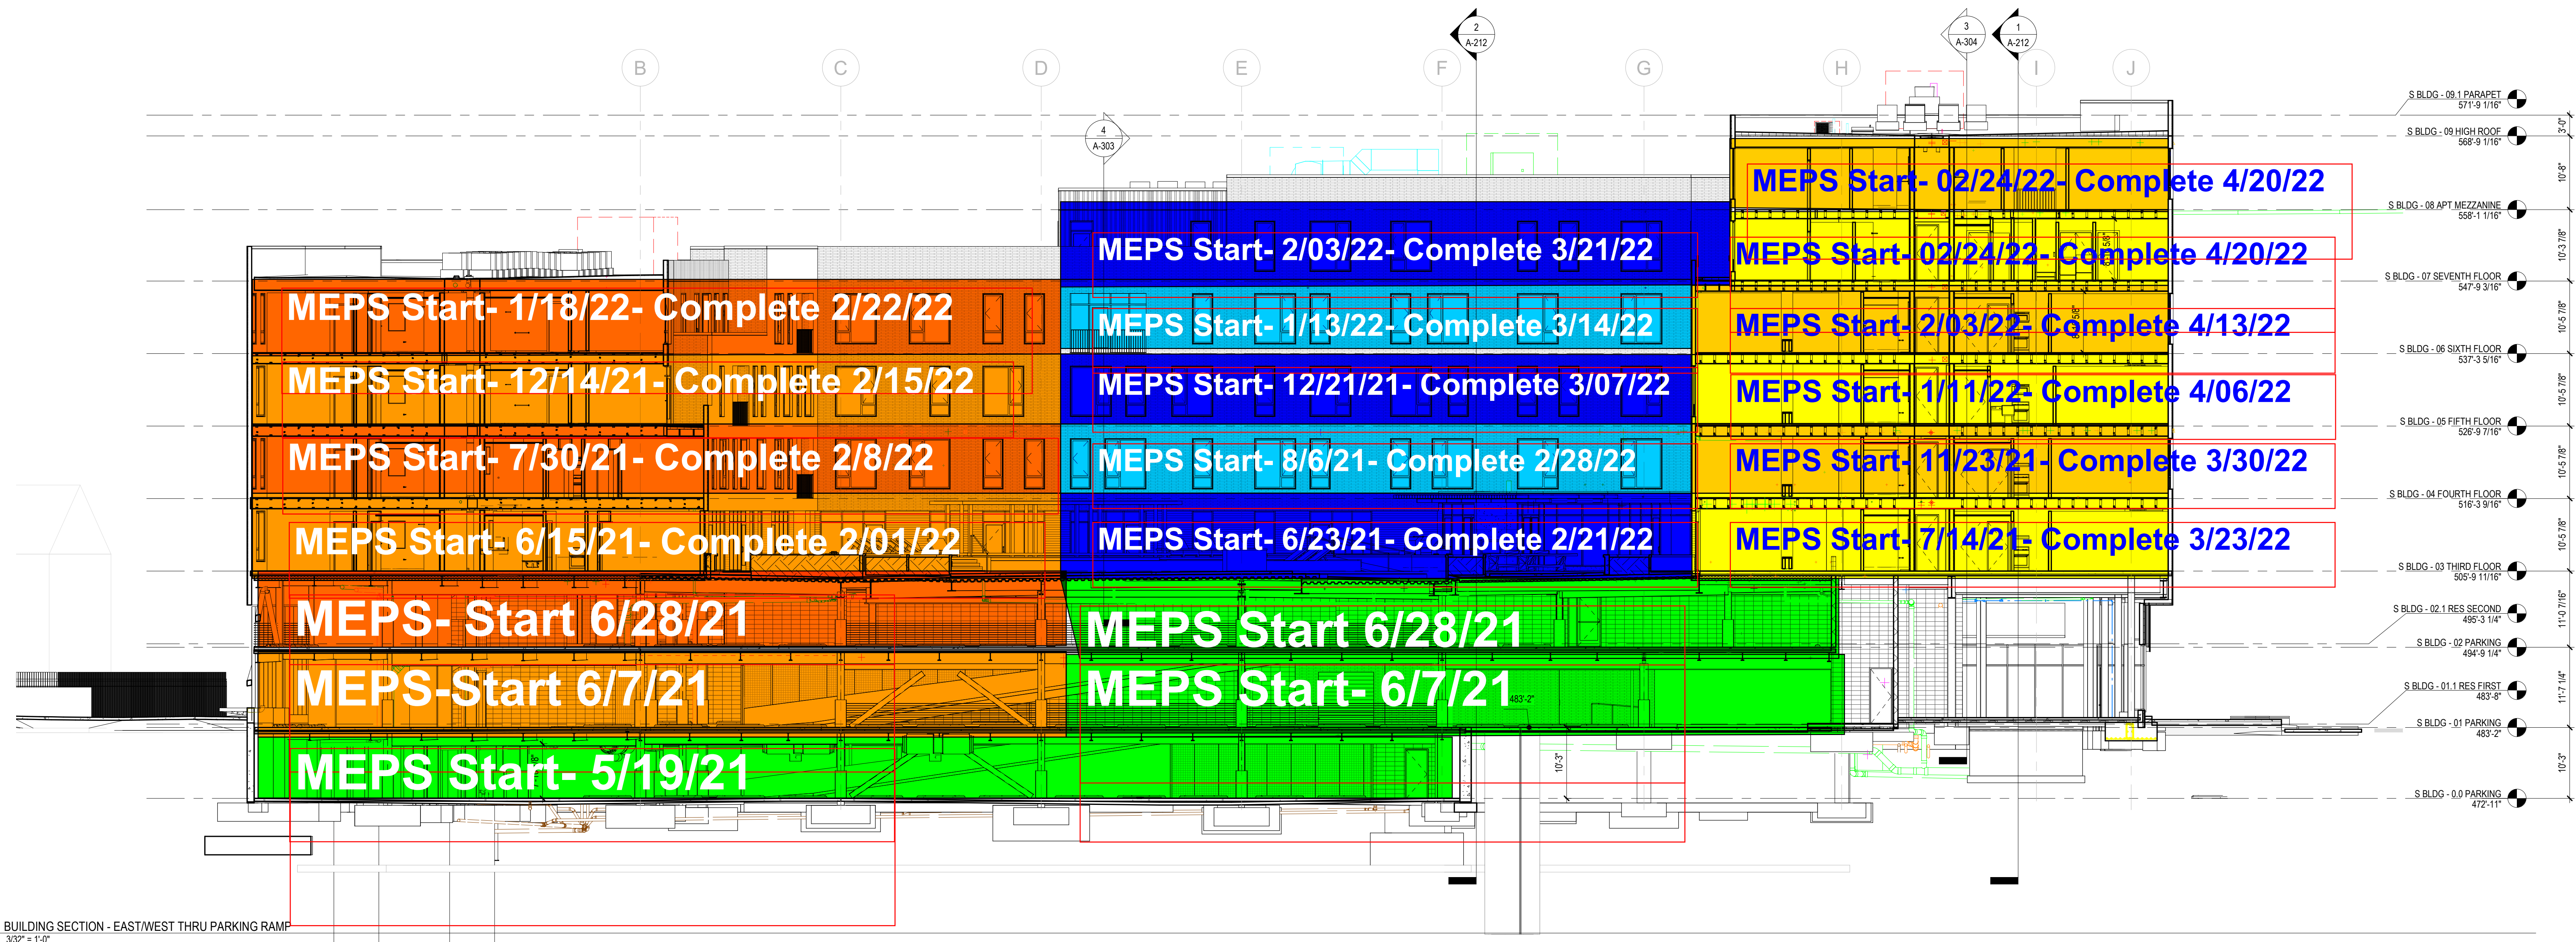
2
A-212

3
A-304

1
A-212

B C D E F G H I J

4
A-303

S BLDG - 09.1 PARAPET
571'-9 1/16"

S BLDG - 09 HIGH ROOF
568'-9 1/16"

S BLDG - 08 APT MEZZANINE
558'-1 1/16"

S BLDG - 07 SEVENTH FLOOR
547'-9 3/16"

S BLDG - 06 SIXTH FLOOR
537'-3 5/16"

S BLDG - 05 FIFTH FLOOR
526'-9 7/16"

S BLDG - 04 FOURTH FLOOR
516'-3 9/16"

S BLDG - 03 THIRD FLOOR
505'-9 11/16"

S BLDG - 02.1 RES SECOND
495'-3 1/4"

S BLDG - 02 PARKING
494'-9 1/4"

S BLDG - 01.1 RES FIRST
483'-8"

S BLDG - 01 PARKING
483'-2"

S BLDG - 0.0 PARKING
472'-11"

3'-0"
10'-8"
10'-3 7/8"
10'-5 7/8"
10'-5 7/8"
10'-5 7/8"
10'-5 7/8"
11'-0 7/16"
11'-7 1/4"
10'-3"

MEPS Start- 02/24/22- Complete 4/20/22

MEPS Start- 2/03/22- Complete 3/21/22

MEPS Start- 02/24/22- Complete 4/20/22

MEPS Start- 1/18/22- Complete 2/22/22

MEPS Start- 1/13/22- Complete 3/14/22

MEPS Start- 2/03/22- Complete 4/13/22

MEPS Start- 12/14/21- Complete 2/15/22

MEPS Start- 12/21/21- Complete 3/07/22

MEPS Start- 1/11/22- Complete 4/06/22

MEPS Start- 7/30/21- Complete 2/8/22

MEPS Start- 8/6/21- Complete 2/28/22

MEPS Start- 11/23/21- Complete 3/30/22

MEPS Start- 6/15/21- Complete 2/01/22

MEPS Start- 6/23/21- Complete 2/21/22

MEPS Start- 7/14/21- Complete 3/23/22

MEPS- Start 6/28/21

MEPS Start 6/28/21

MEPS-Start 6/7/21

MEPS Start- 6/7/21

483'-2"

MEPS Start- 5/19/21

10'-3"

BUILDING SECTION - EAST/WEST THRU PARKING RAMP
3/32" = 1'-0"